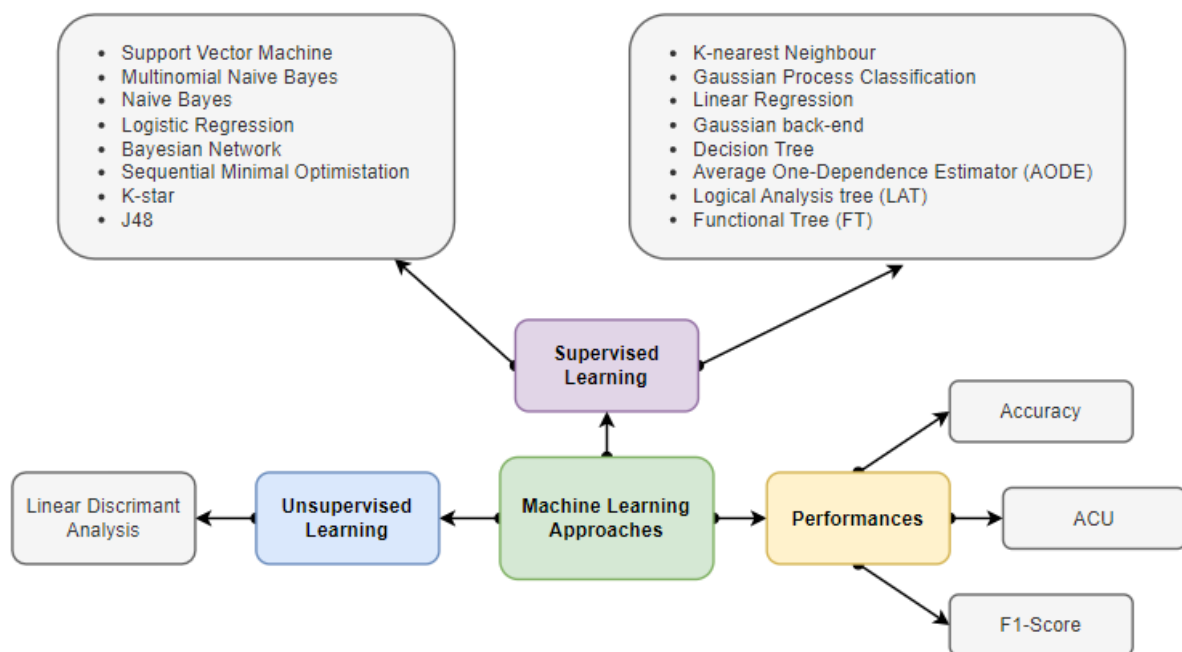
- Support Vector Machine
- Multinomial Naive Bayes
- Naive Bayes
- Logistic Regression
- Bayesian Network
- Sequential Minimal Optimistation
- K-star
- J48

- K-nearest Neighbour
- Gaussian Process Classification
- Linear Regression
- Gaussian back-end
- Decision Tree
- Average One-Dependence Estimator (AODE)
- Logical Analysis tree (LAT)
- Functional Tree (FT)

Supervised Learning

Accuracy

Linear Discriminant Analysis

Unsupervised Learning

Machine Learning Approaches

Performances

ACU

F1-Score